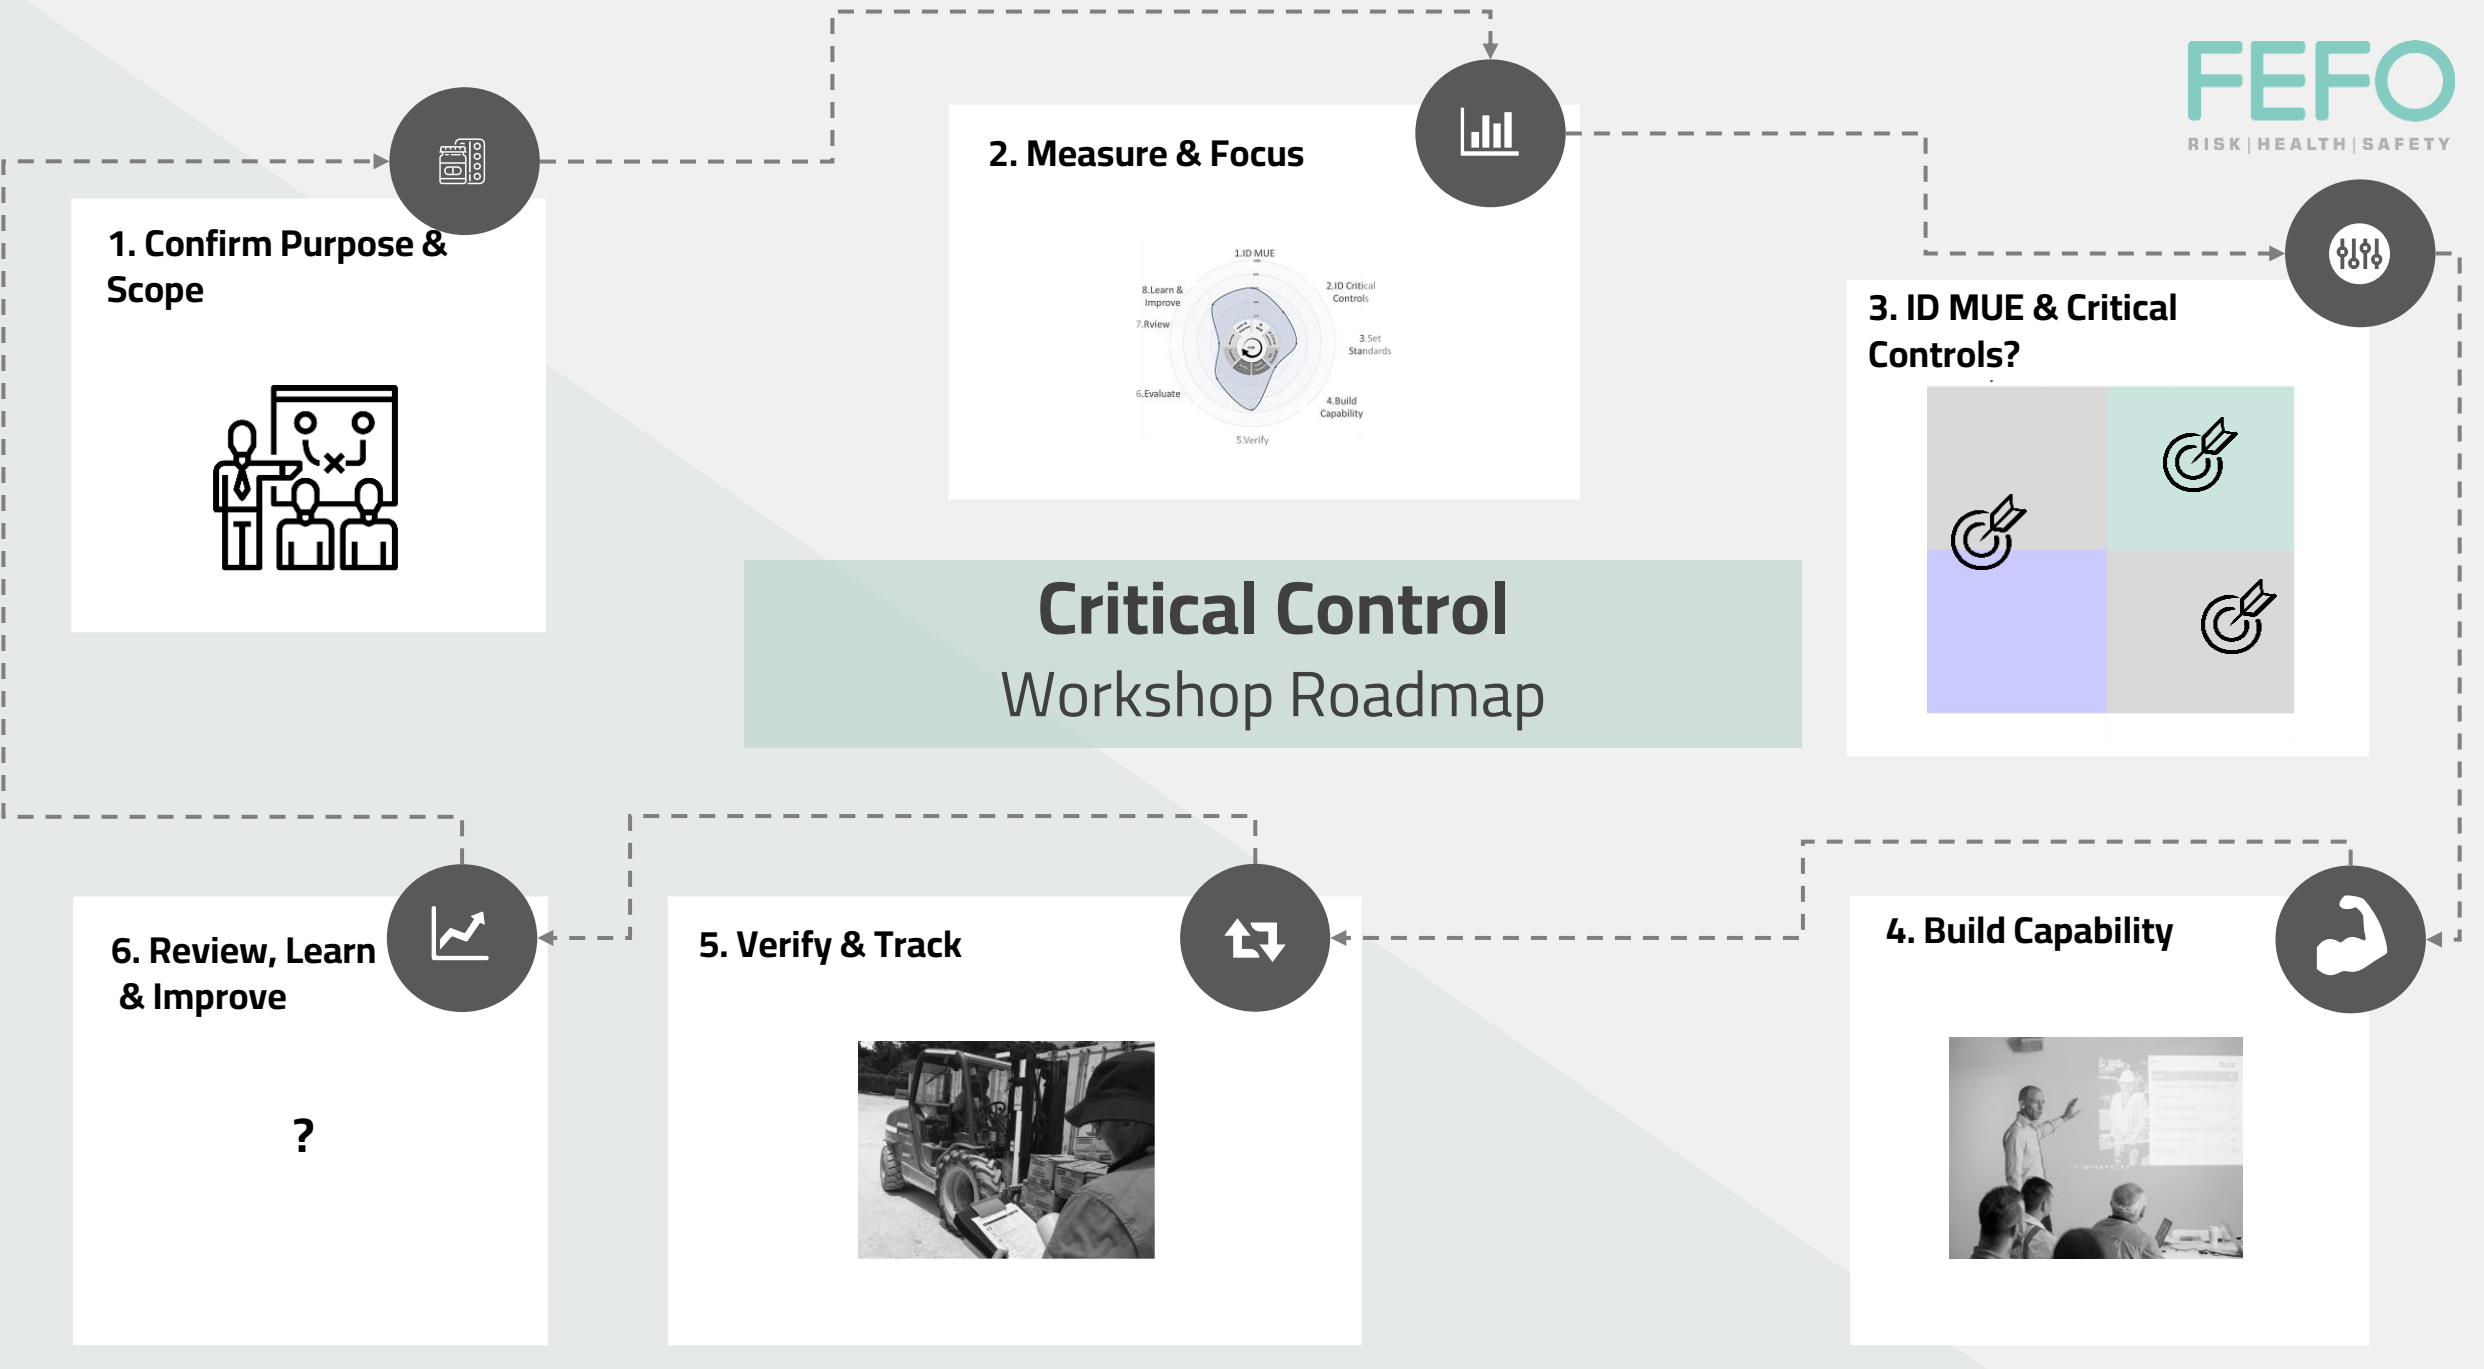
FEFO
RISK | HEALTH | SAFETY

1. Confirm Purpose & Scope

2. Measure & Focus

1.ID MUE
2.ID Critical Controls
3.Set Standards
4.Build Capability
5.Verify
6.Evaluate
7.Rview
8.Learn & Improve

3. ID MUE & Critical Controls?

Critical Control
Workshop Roadmap

6. Review, Learn & Improve

?

5. Verify & Track

4. Build Capability